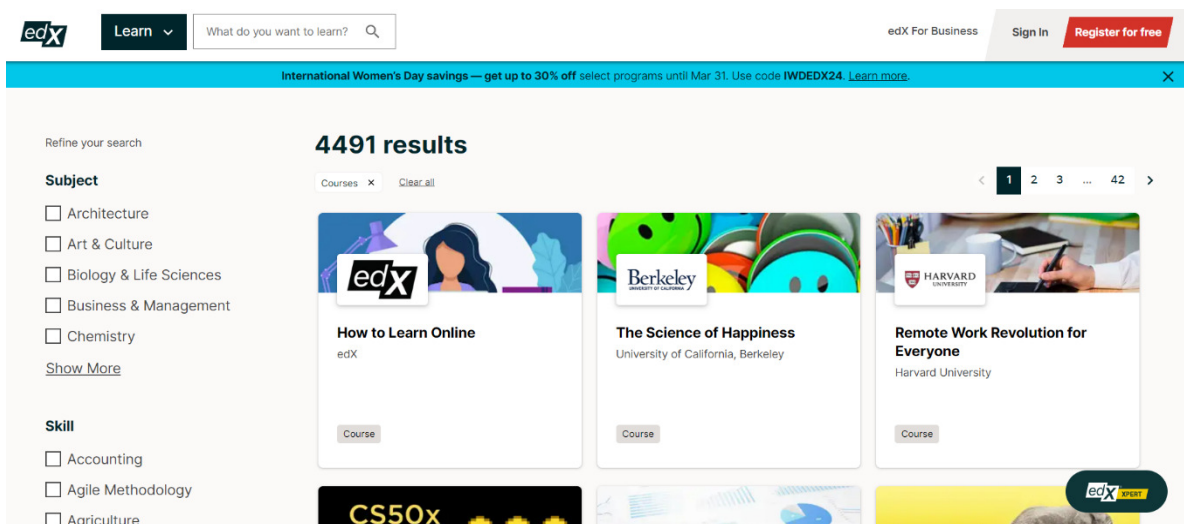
edX

Learn

What do you want to learn?

edX For Business

Sign In

Register for free

International Women's Day savings — get up to 30% off select programs until Mar 31. Use code IWDEDX24. Learn more.

Refine your search

Subject

Architecture

Art & Culture

Biology & Life Sciences

Business & Management

Chemistry

Show More

Skill

Accounting

Agile Methodology

Agriculture

4491 results

Courses ×

Clear all

1 2 3 ... 42

edX

How to Learn Online

edX

Course

Berkeley UNIVERSITY OF CALIFORNIA

The Science of Happiness

University of California, Berkeley

Course

HARVARD UNIVERSITY

Remote Work Revolution for Everyone

Harvard University

Course

CS50x

edX XPERT